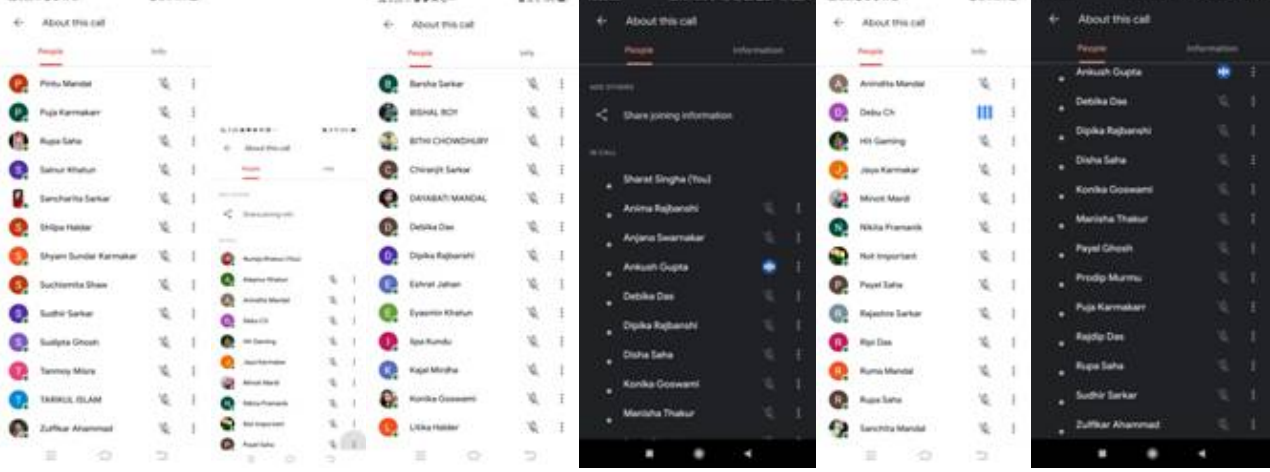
About this call

People

Info

Pintu Mandal

Puja Karmakarr

Rupa Saha

Salnur Khatun

Sancharita Sarkar

Shilpa Haldar

Shyam Sundar Karmakar

Suchismita Shaw

Sudhir Sarkar

Sudipta Ghosh

Tanmoy Misra

TARIKUL ISLAM

Zulfikar Ahammad

About this call

People

Info

Share joining info

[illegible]

Akasha Khatun

Anindita Mandal

Debu Ch

Hit Gaming

Jaya Karmakar

Minoti Mardi

Nikita Pramanik

Not Important

Payel Saha

About this call

People

Info

Barsha Sarkar

BISHAL ROY

BITHI CHOWDHURY

Chiranjit Sarkar

DAYABATI MANDAL

Debika Das

Dipika Rajbanshi

Eshrat Jahan

Eyasmin Khatun

Ipsa Kundu

Kajal Mirdha

Konika Goswami

Litika Halder

About this call

People

Information

ADD OTHERS

Share joining information

IN CALL

Sharat Singha (You)

Anima Rajbanshi

Anjana Swarnakar

Ankush Gupta

Debika Das

Dipika Rajbanshi

Disha Saha

Konika Goswami

Manisha Thakur

About this call

People

Info

Anindita Mandal

Debu Ch

Hit Gaming

Jaya Karmakar

Minoti Mardi

Nikita Pramanik

Not Important

Payel Saha

Rajashre Sarkar

Ripi Das

Ruma Mandal

Rupa Saha

Sanchita Mandal

About this call

People

Information

Ankush Gupta

Debika Das

Dipika Rajbanshi

Disha Saha

Konika Goswami

Manisha Thakur

Payel Ghosh

Prodip Murmu

Puja Karmakarr

Rajdip Das

Rupa Saha

Sudhir Sarkar

Zulfikar Ahammad